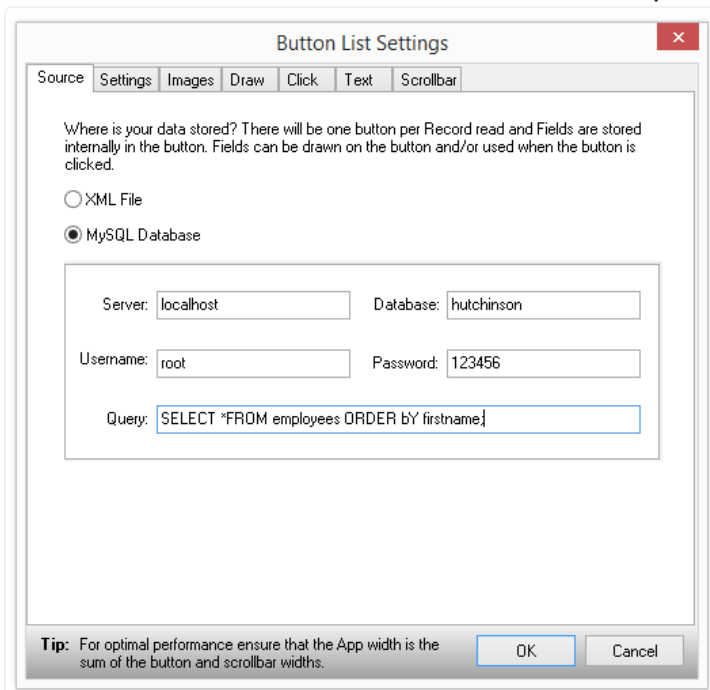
Button List Settings

Source | Settings | Images | Draw | Click | Text | Scrollbar

Where is your data stored? There will be one button per Record read and Fields are stored internally in the button. Fields can be drawn on the button and/or used when the button is clicked.

XML File

MySQL Database

Server: localhost

Database: hutchinson

Username: root

Password: 123456

Query: SELECT *FROM employees ORDER BY firstname;

Tip: For optimal performance ensure that the App width is the sum of the button and scrollbar widths.

OK

Cancel